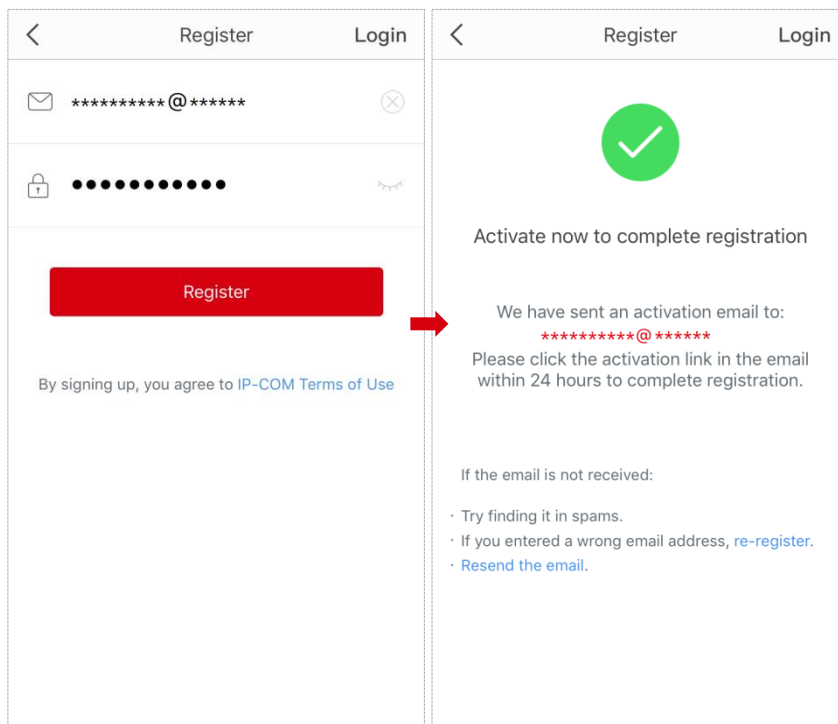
Register Login

**********@******

●●●●●●●●●●●

Register

By signing up, you agree to IP-COM Terms of Use

Register Login

Activate now to complete registration

We have sent an activation email to:
**********@******
Please click the activation link in the email within 24 hours to complete registration.

If the email is not received:

· Try finding it in spams.
· If you entered a wrong email address, re-register.
· Resend the email.